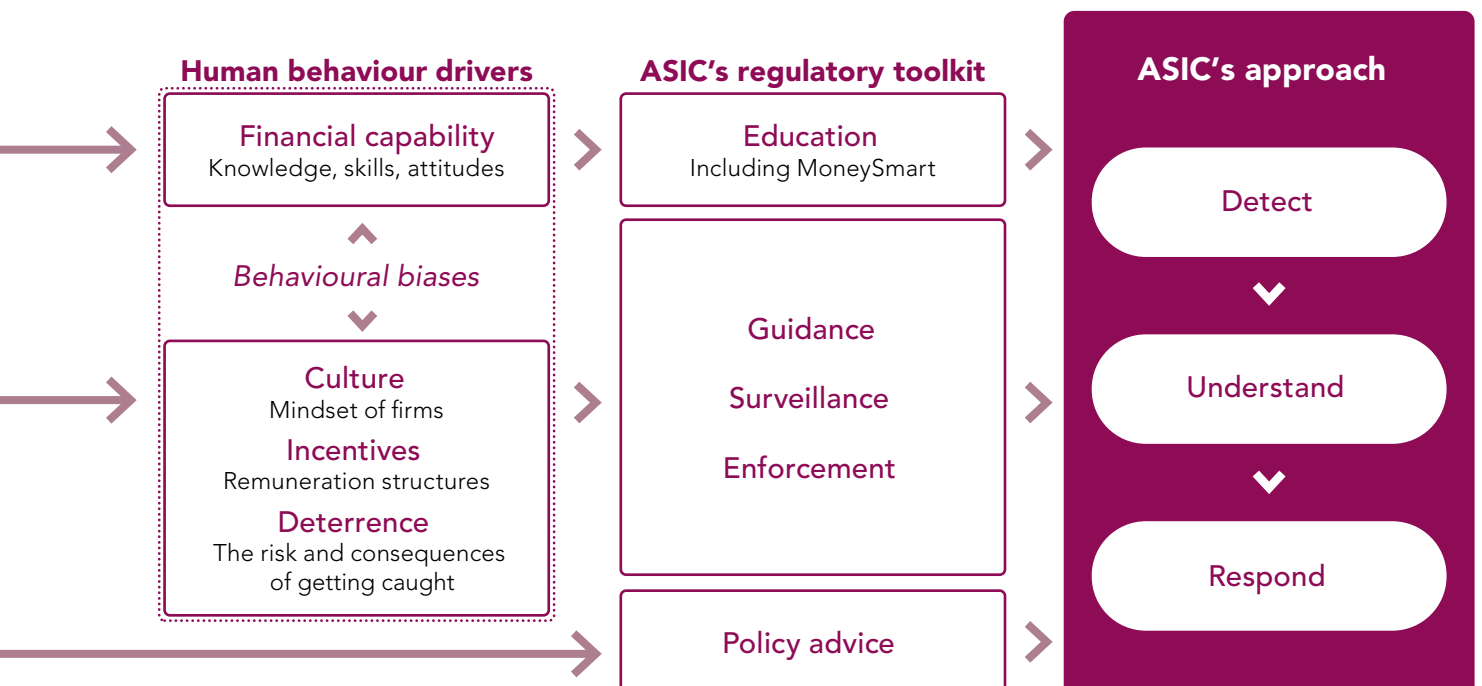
Human behaviour drivers

Financial capability
Knowledge, skills, attitudes

Behavioural biases

Culture
Mindset of firms

Incentives
Remuneration structures

Deterrence
The risk and consequences of getting caught

ASIC's regulatory toolkit

Education
Including MoneySmart

Guidance

Surveillance

Enforcement

Policy advice

ASIC's approach

Detect

Understand

Respond